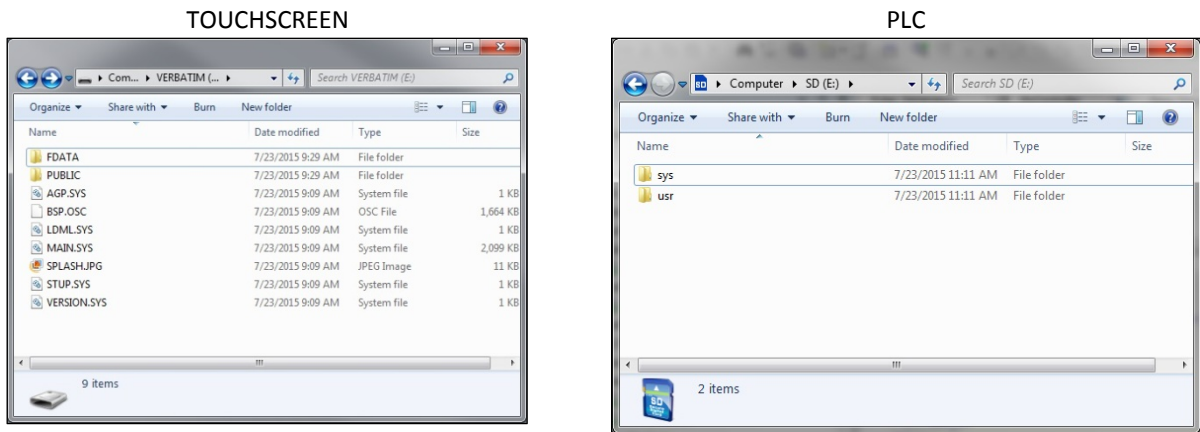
TOUCHSCREEN

Com... ▸ VERBATIM (... ▸

Search VERBATIM (E:)

Organize ▾ Share with ▾ Burn New folder

| Name | Date modified | Type | Size |
|---|---|---|---|
| FDATA | 7/23/2015 9:29 AM | File folder | |
| PUBLIC | 7/23/2015 9:29 AM | File folder | |
| AGP.SYS | 7/23/2015 9:09 AM | System file | 1 KB |
| BSP.OSC | 7/23/2015 9:09 AM | OSC File | 1,664 KB |
| LDML.SYS | 7/23/2015 9:09 AM | System file | 1 KB |
| MAIN.SYS | 7/23/2015 9:09 AM | System file | 2,099 KB |
| SPLASH.JPG | 7/23/2015 9:09 AM | JPEG Image | 11 KB |
| STUP.SYS | 7/23/2015 9:09 AM | System file | 1 KB |
| VERSION.SYS | 7/23/2015 9:09 AM | System file | 1 KB |

9 items

PLC

SD ▸ Computer ▸ SD (E:) ▸

Search SD (E:)

Organize ▾ Share with ▾ Burn New folder

| Name | Date modified | Type | Size |
|---|---|---|---|
| sys | 7/23/2015 11:11 AM | File folder | |
| usr | 7/23/2015 11:11 AM | File folder | |

2 items